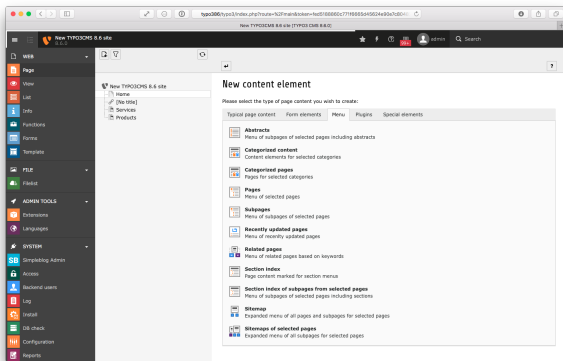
typo386/typo3/index.php?route=%2Fmain&token=fed0188660c77f0665d40624e80a7c8//

New TYPO3CMS 8.6 site [TYPO3 CMS 8.6.0]

New TYPO3CMS 8.6 site
8.6.0

admin

Search

WEB

Page

View

List

Info

Functions

Forms

Template

FILE

Filelist

ADMIN TOOLS

Extensions

Languages

SYSTEM

Simpleblog Admin

Access

Backend users

Log

Install

DB check

Configuration

Reports

New TYPO3CMS 8.6 site
Home
[No title]
Services
Products

New content element

Please select the type of page content you wish to create:

Typical page content | Form elements | Menu | Plugins | Special elements

Abstracts
Menu of subpages of selected pages including abstracts

Categorized content
Content elements for selected categories

Categorized pages
Pages for selected categories

Pages
Menu of selected pages

Subpages
Menu of subpages of selected pages

Recently updated pages
Menu of recently updated pages

Related pages
Menu of related pages based on keywords

Section index
Page content marked for section menus

Section index of subpages from selected pages
Menu of subpages of selected pages including sections

Sitemap
Expanded menu of all pages and subpages for selected pages

Sitemaps of selected pages
Expanded menu of all subpages for selected pages